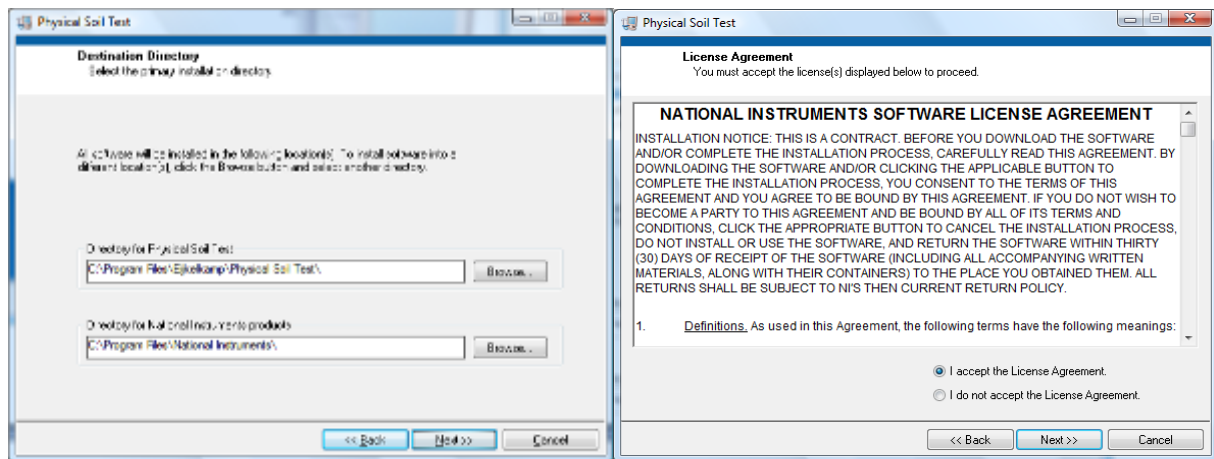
Physical Soil Test

Destination Directory
Select the primary installation directory.

All software will be installed in the following location(s). To install software into a different location(s), click the Browse button and select another directory.

Directory for Physical Soil Test
C:\Program Files\Eijkelkamp\Physical Soil Test\
Browse...

Directory for National Instruments products
C:\Program Files\National Instruments\
Browse...

<< Back
Next >>
Cancel

Physical Soil Test

License Agreement
You must accept the license(s) displayed below to proceed.

NATIONAL INSTRUMENTS SOFTWARE LICENSE AGREEMENT

INSTALLATION NOTICE: THIS IS A CONTRACT. BEFORE YOU DOWNLOAD THE SOFTWARE AND/OR COMPLETE THE INSTALLATION PROCESS, CAREFULLY READ THIS AGREEMENT. BY DOWNLOADING THE SOFTWARE AND/OR CLICKING THE APPLICABLE BUTTON TO COMPLETE THE INSTALLATION PROCESS, YOU CONSENT TO THE TERMS OF THIS AGREEMENT AND YOU AGREE TO BE BOUND BY THIS AGREEMENT. IF YOU DO NOT WISH TO BECOME A PARTY TO THIS AGREEMENT AND BE BOUND BY ALL OF ITS TERMS AND CONDITIONS, CLICK THE APPROPRIATE BUTTON TO CANCEL THE INSTALLATION PROCESS, DO NOT INSTALL OR USE THE SOFTWARE, AND RETURN THE SOFTWARE WITHIN THIRTY (30) DAYS OF RECEIPT OF THE SOFTWARE (INCLUDING ALL ACCOMPANYING WRITTEN MATERIALS, ALONG WITH THEIR CONTAINERS) TO THE PLACE YOU OBTAINED THEM. ALL RETURNS SHALL BE SUBJECT TO NI'S THEN CURRENT RETURN POLICY.

1. Definitions. As used in this Agreement, the following terms have the following meanings:

I accept the License Agreement.
I do not accept the License Agreement.

<< Back
Next >>
Cancel